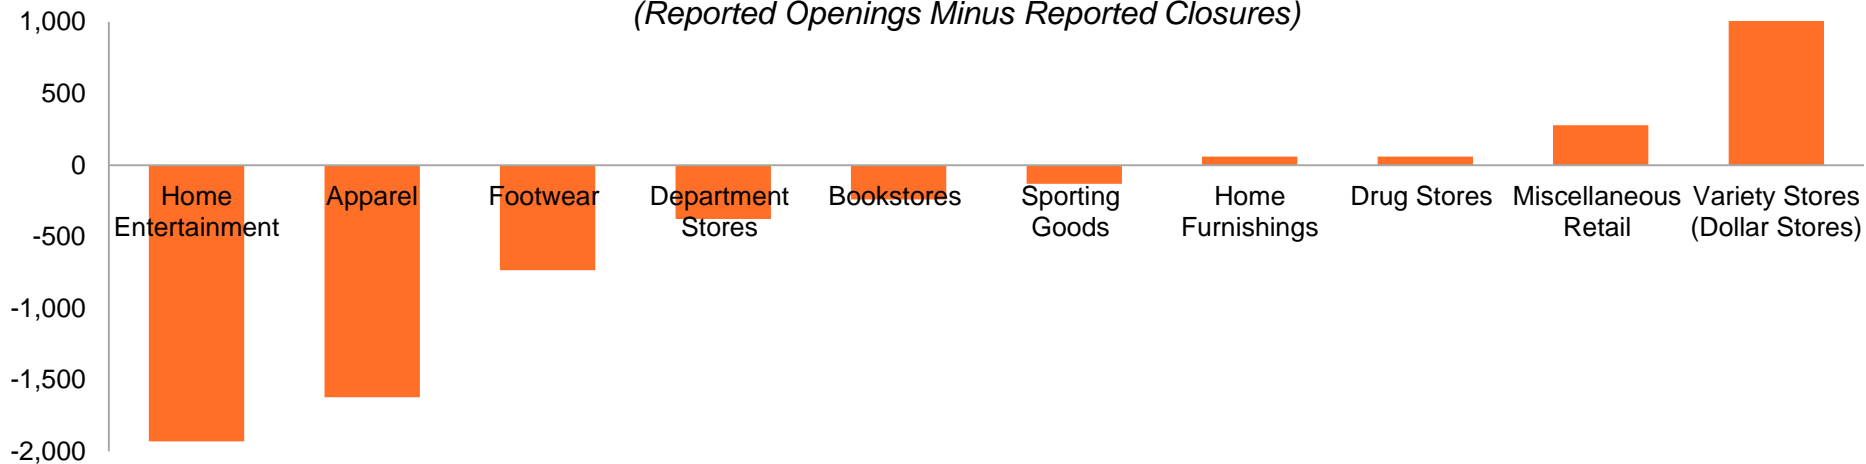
(Reported Openings Minus Reported Closures)

1,000
500
0
-500
-1,000
-1,500
-2,000

Home Entertainment
Apparel
Footwear
Department Stores
Bookstores
Sporting Goods
Home Furnishings
Drug Stores
Miscellaneous Retail
Variety Stores (Dollar Stores)